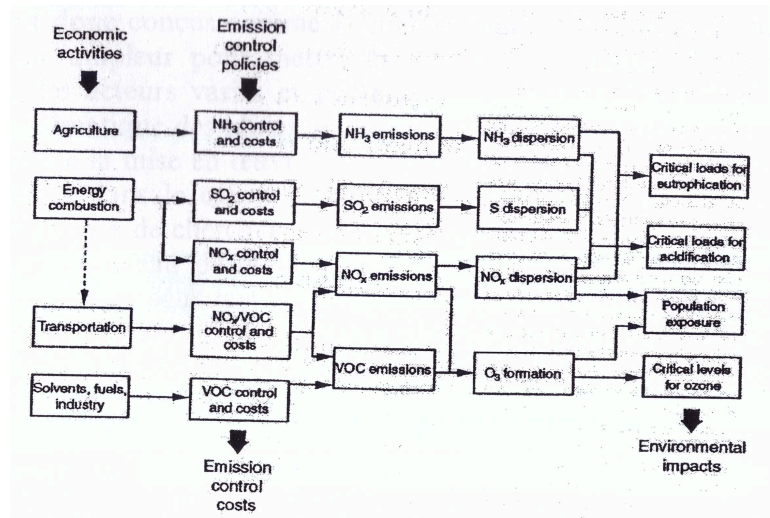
Economic activities

Emission control policies

Agriculture

$NH_3$ control and costs

$NH_3$ emissions

$NH_3$ dispersion

Critical loads for eutrophication

Energy combustion

$SO_2$ control and costs

$SO_2$ emissions

S dispersion

Critical loads for acidification

$NO_x$ control and costs

$NO_x$ emissions

$NO_x$ dispersion

Transportation

$NO_x$/VOC control and costs

Population exposure

VOC emissions

$O_3$ formation

Critical levels for ozone

Solvents, fuels, industry

VOC control and costs

Emission control costs

Environmental impacts